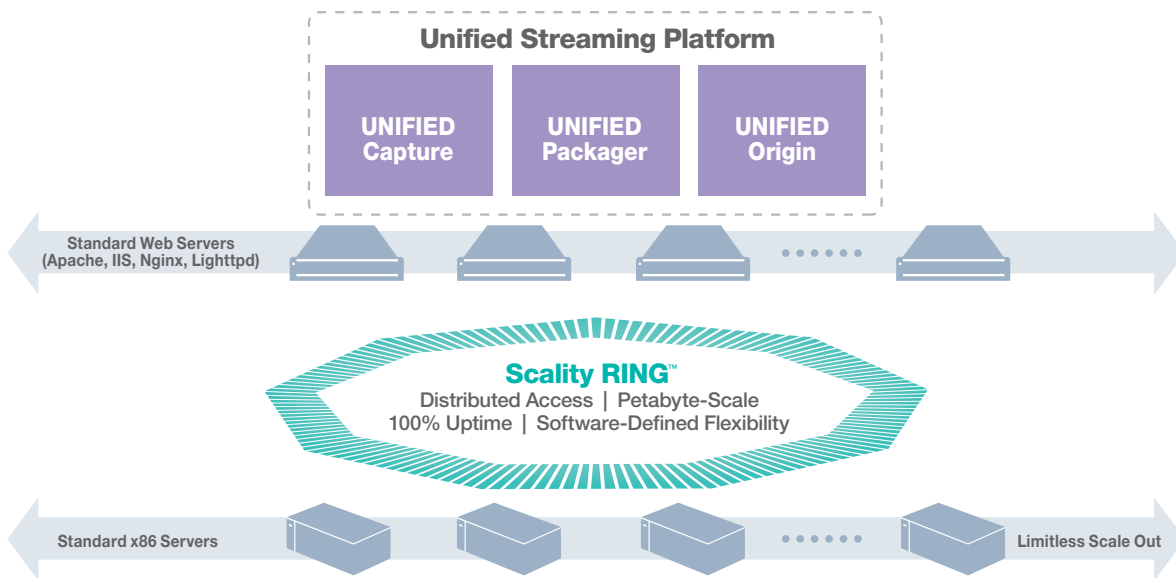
Unified Streaming Platform

UNIFIED Capture

UNIFIED Packager

UNIFIED Origin

Standard Web Servers (Apache, IIS, Nginx, Lighttpd)

Scality RING™
Distributed Access | Petabyte-Scale
100% Uptime | Software-Defined Flexibility

Standard x86 Servers

Limitless Scale Out